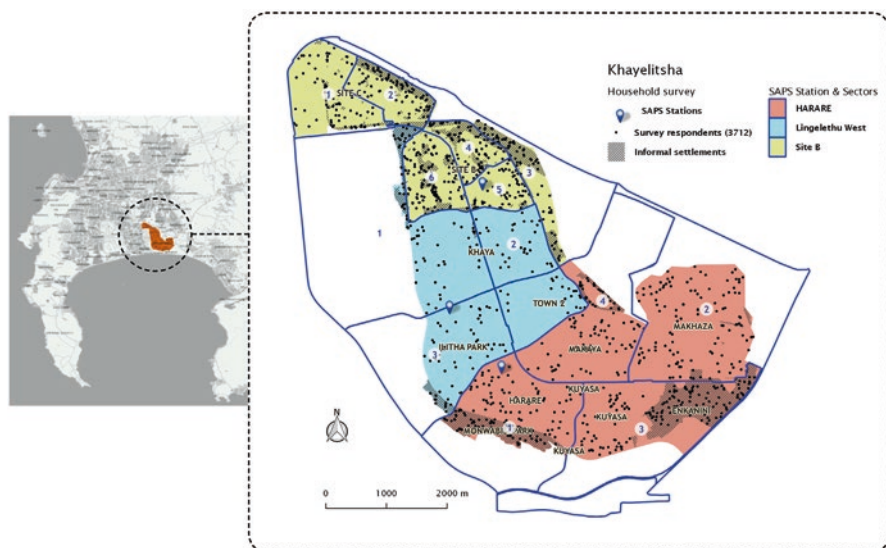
Khayelitsha

Household survey

SAPS Stations

Survey respondents (3712)

Informal settlements

SAPS Station & Sectors

HARARE

Lingelethu West

Site B

1 SITE C 2

4

SITE B

6 5 3

1

KHAYA 2

TOWN 2 4

2 MAKHAZA

IHTHA PARK

3

MANDAYA

KUYASA

HARARE KUYASA

ENKANINI

MONWABISI PARK 1

3

KUYASA

N

0 1000 2000 m